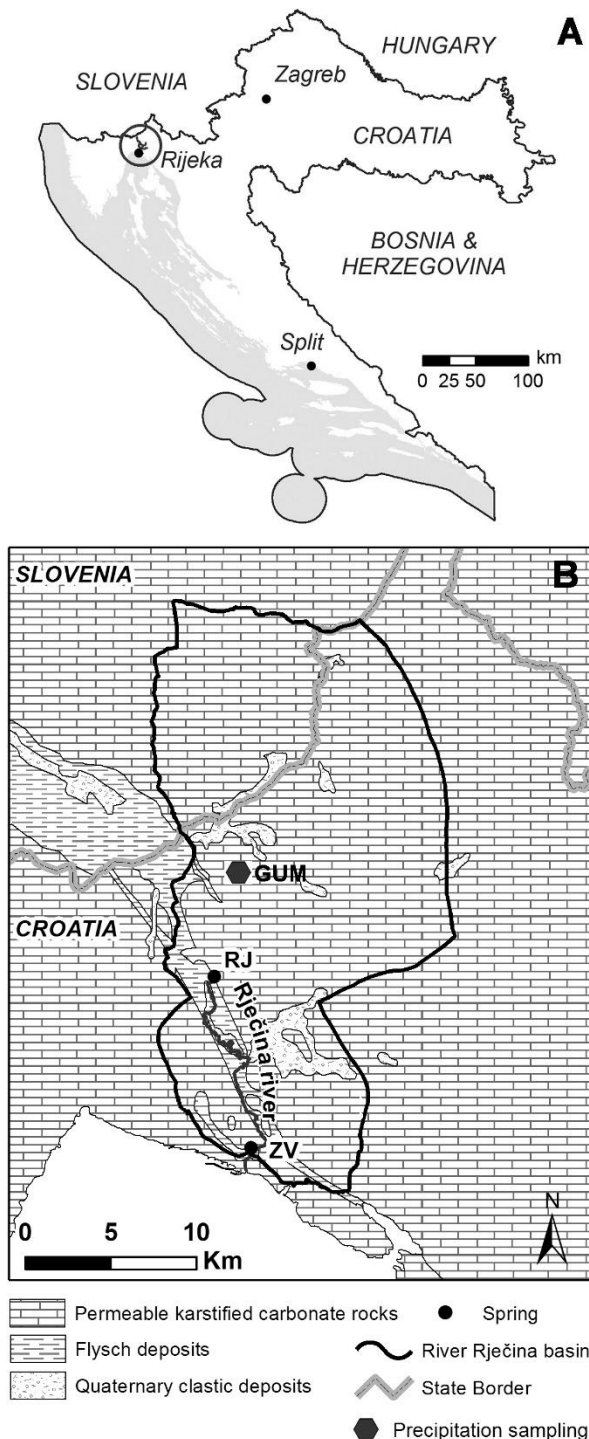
A

HUNGARY

SLOVENIA

Zagreb

CROATIA

Rijeka

BOSNIA & HERZEGOVINA

Split

km
0 25 50 100

SLOVENIA

B

GUM

CROATIA

RJ

Rječina river

ZV

N

0 5 10
Km

Permeable karstified carbonate rocks

Flysch deposits

Quaternary clastic deposits

Spring

River Rječina basin

State Border

Precipitation sampling